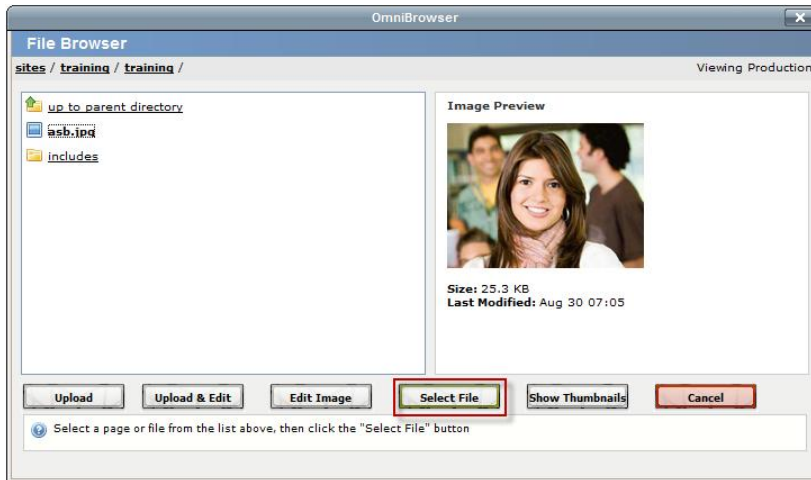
OmniBrowser

File Browser

sites / training / training /

Viewing Production

up to parent directory

asb.jpg

includes

Image Preview

Size: 25.3 KB
Last Modified: Aug 30 07:05

Upload

Upload & Edit

Edit Image

Select File

Show Thumbnails

Cancel

Select a page or file from the list above, then click the "Select File" button